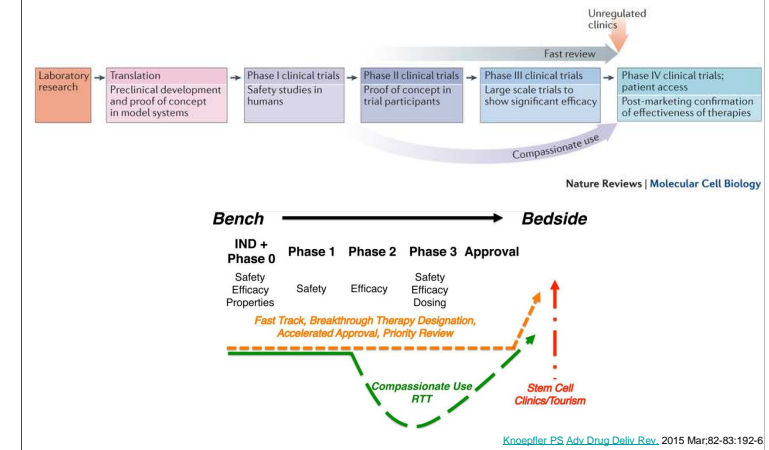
Unregulated clinics

Fast review

Laboratory research

Translation
Preclinical development and proof of concept in model systems

Phase I clinical trials
Safety studies in humans

Phase II clinical trials
Proof of concept in trial participants

Phase III clinical trials
Large scale trials to show significant efficacy

Phase IV clinical trials; patient access
Post-marketing confirmation of effectiveness of therapies

Compassionate use

Nature Reviews | Molecular Cell Biology

Bench

Bedside

IND + Phase 0
Safety
Efficacy
Properties

Phase 1
Safety

Phase 2
Efficacy

Phase 3
Safety
Efficacy
Dosing

Approval

Fast Track, Breakthrough Therapy Designation, Accelerated Approval, Priority Review

Compassionate Use
RTT

Stem Cell Clinics/Tourism

Knoepfler PS Adv Drug Deliv Rev. 2015 Mar;82-83:192-6.